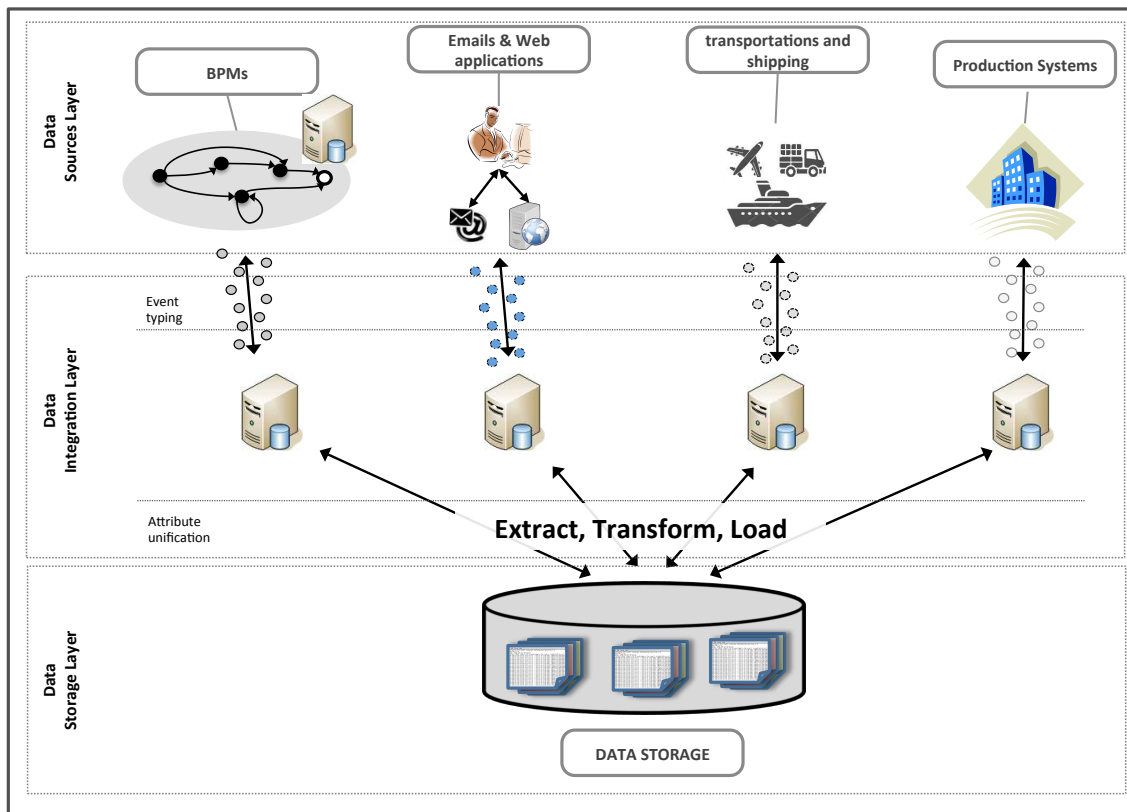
Data Sources Layer

BPMs

Emails & Web applications

transportations and shipping

Production Systems

Data Integration Layer

Event typing

Attribute unification

Extract, Transform, Load

Data Storage Layer

DATA STORAGE